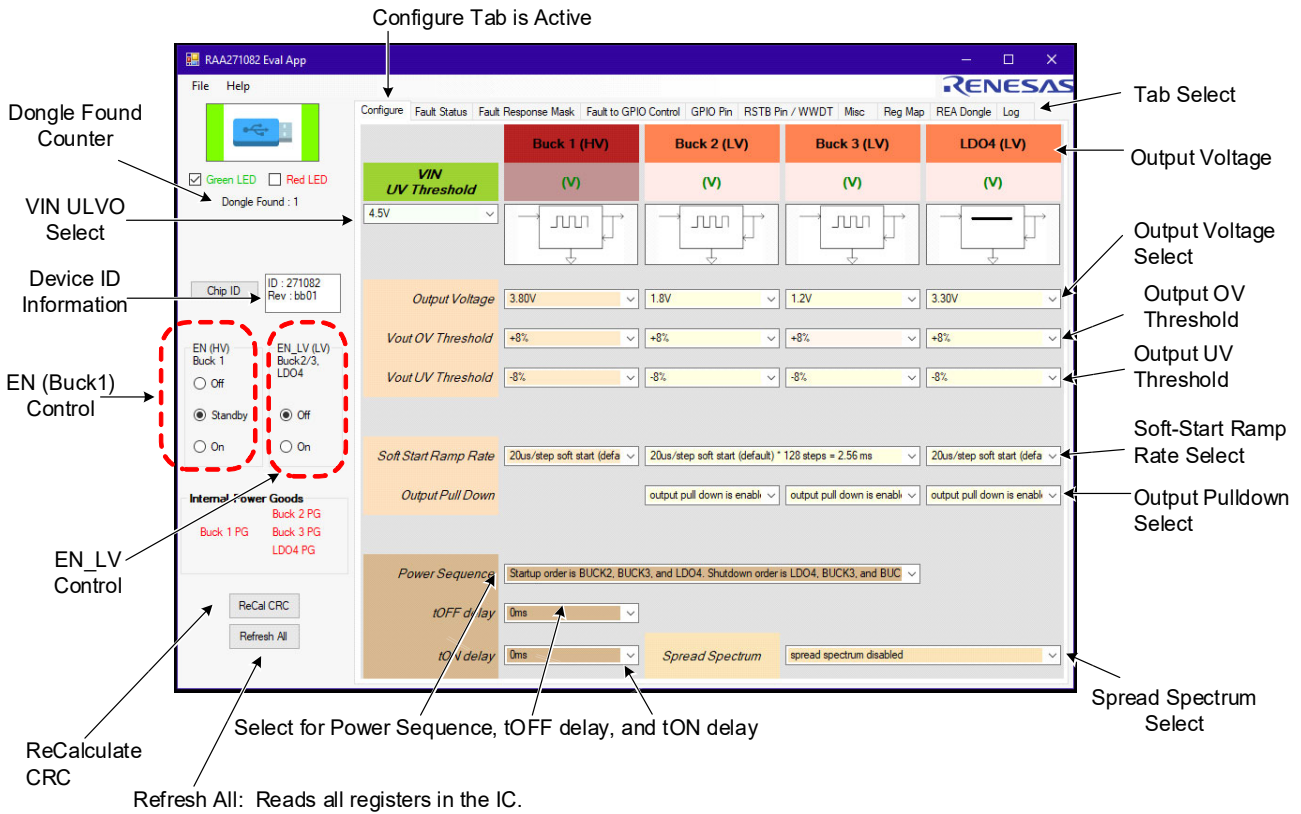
Configure Tab is Active

RAA271082 Eval App

File Help

RENESAS

Tab Select

Dongle Found Counter

Configure | Fault Status | Fault Response Mask | Fault to GPIO Control | GPIO Pin | RSTB Pin / WWDT | Misc | Reg Map | REA Dongle | Log

| | Buck 1 (HV) | Buck 2 (LV) | Buck 3 (LV) | LDO4 (LV) |
|---|---|---|---|---|
| VIN UV Threshold | (V) | (V) | (V) | (V) |

Output Voltage

Green LED Red LED

Dongle Found : 1

VIN ULVO Select

4.5V

Output Voltage Select

Device ID Information

Chip ID

ID : 271082
Rev : bb01

| | | | | |
|---|---|---|---|---|
| Output Voltage | 3.80V | 1.8V | 1.2V | 3.30V |
| Vout OV Threshold | +8% | +8% | +8% | +8% |
| Vout UV Threshold | -8% | -8% | -8% | -8% |

Output OV Threshold

Output UV Threshold

EN (HV) Buck 1
Off
Standby
On

EN_LV (LV) Buck2/3, LDO4
Off
On

EN (Buck1) Control

Soft Start Ramp Rate | 20us/step soft start (defa | 20us/step soft start (default) * 128 steps = 2.56 ms | 20us/step soft start (defa

Soft-Start Ramp Rate Select

Output Pull Down | output pull down is enabl | output pull down is enabl | output pull down is enabl

Output Pulldown Select

Internal Power Goods
Buck 1 PG
Buck 2 PG
Buck 3 PG
LDO4 PG

EN_LV Control

Power Sequence | Startup order is BUCK2, BUCK3, and LDO4. Shutdown order is LDO4, BUCK3, and BUC

ReCal CRC

Refresh All

tOFF delay | 0ms

tON delay | 0ms

Spread Spectrum | spread spectrum disabled

Spread Spectrum Select

Select for Power Sequence, tOFF delay, and tON delay

ReCalculate CRC

Refresh All: Reads all registers in the IC.